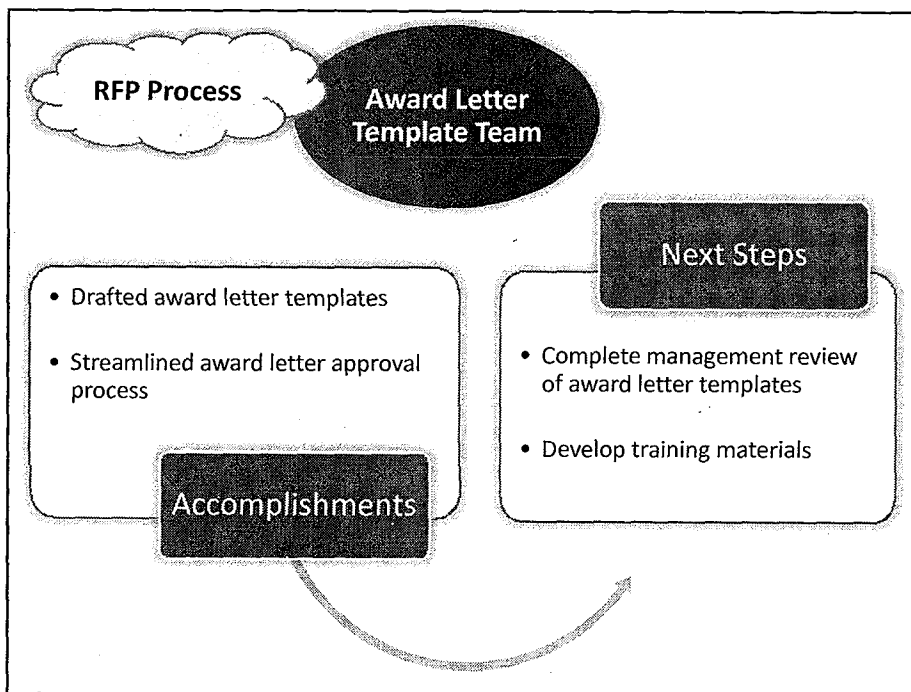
RFP Process

Award Letter Template Team

• Drafted award letter templates
• Streamlined award letter approval process

Accomplishments

Next Steps

• Complete management review of award letter templates
• Develop training materials